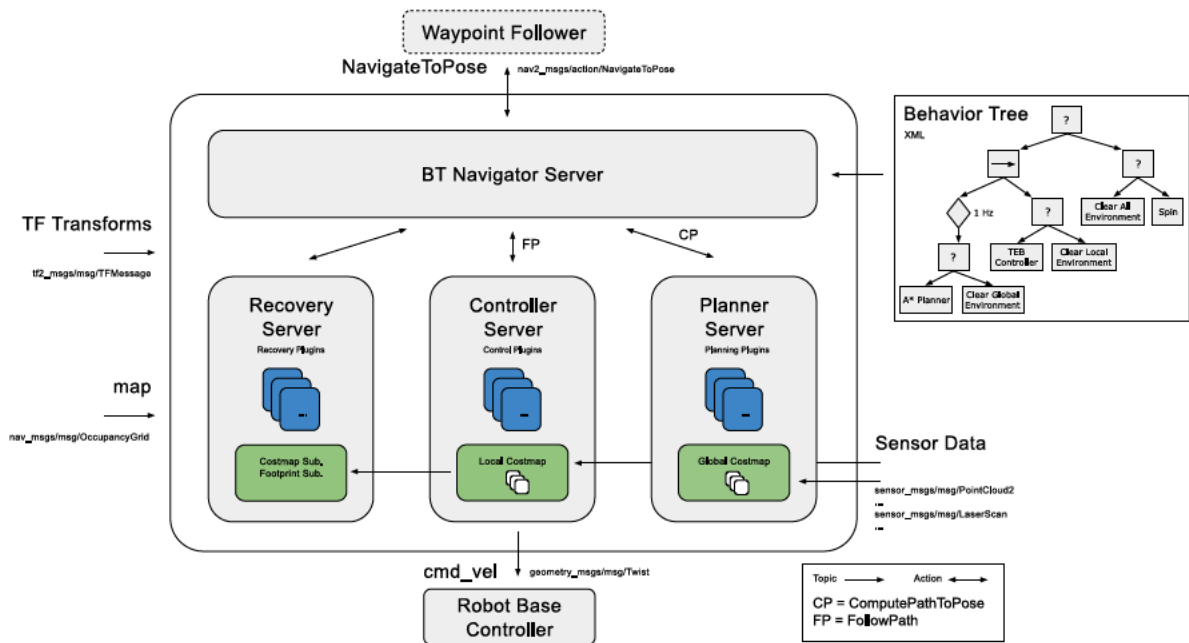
Waypoint Follower

NavigateToPose

nav2_msgs/action/NavigateToPose

BT Navigator Server

Behavior Tree

XML

?

?

1 Hz

?

Clear All Environment

Spin

?

TEB Controller

Clear Local Environment

A* Planner

Clear Global Environment

TF Transforms

tf2_msgs/msg/TFMessage

FP

CP

Recovery Server

Recovery Plugins

Controller Server

Control Plugins

Planner Server

Planning Plugins

map

nav_msgs/msg/OccupancyGrid

Costmap Sub, Footprint Sub.

Local Costmap

Global Costmap

Sensor Data

sensor_msgs/msg/PointCloud2

sensor_msgs/msg/LaserScan

cmd_vel

geometry_msgs/msg/Twist

Robot Base Controller

Topic

Action

CP = ComputePathToPose

FP = FollowPath